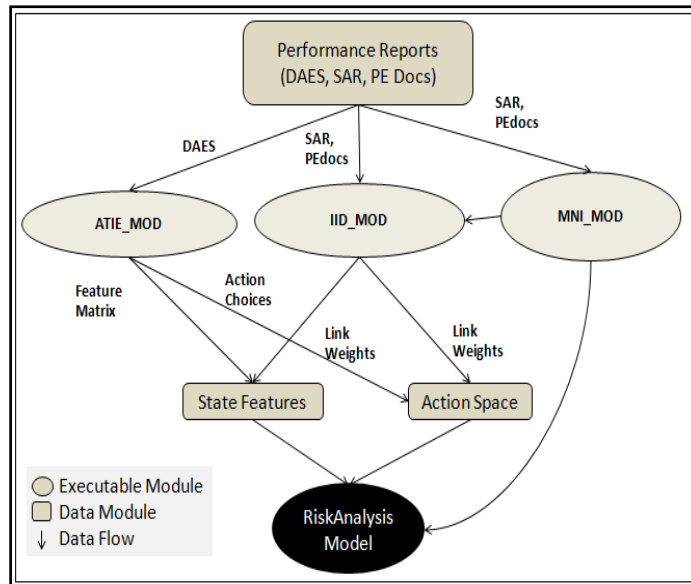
Performance Reports
(DAES, SAR, PE Docs)

DAES

SAR,
PEdocs

SAR,
PEdocs

ATIE_MOD

IID_MOD

MNI_MOD

Feature
Matrix

Action
Choices

Link
Weights

Link
Weights

State Features

Action Space

Executable Module
Data Module
Data Flow

RiskAnalysis
Model